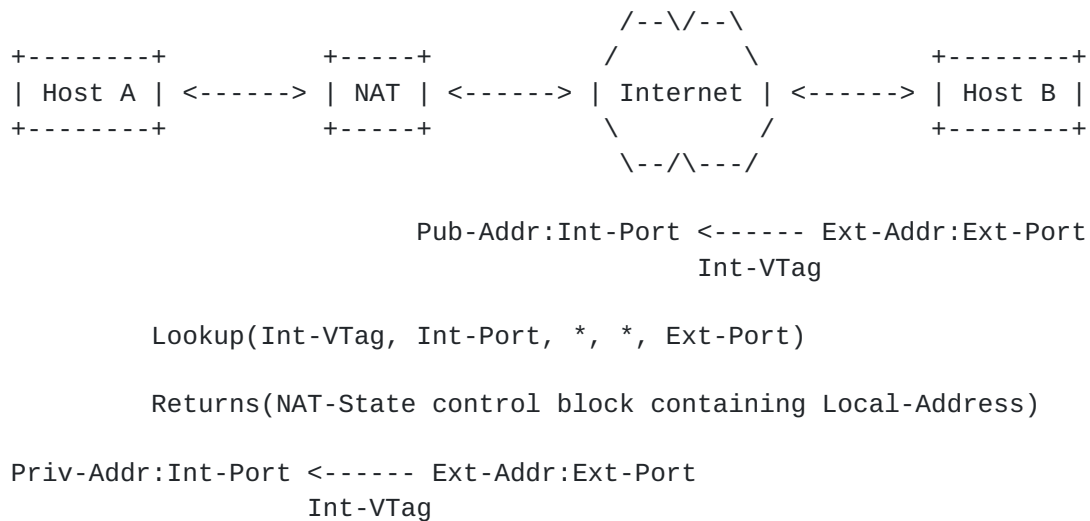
```
                                       /--\/--\
+--------+             +-----+        /        \           +--------+
| Host A | <------> | NAT | <------> | Internet | <------> | Host B |
+--------+             +-----+        \        /           +--------+
                                       \--/\---/

                        Pub-Addr:Int-Port <------ Ext-Addr:Ext-Port
                                                  Int-VTag

         Lookup(Int-VTag, Int-Port, *, *, Ext-Port)

         Returns(NAT-State control block containing Local-Address)

Priv-Addr:Int-Port <------ Ext-Addr:Ext-Port
                    Int-VTag
```